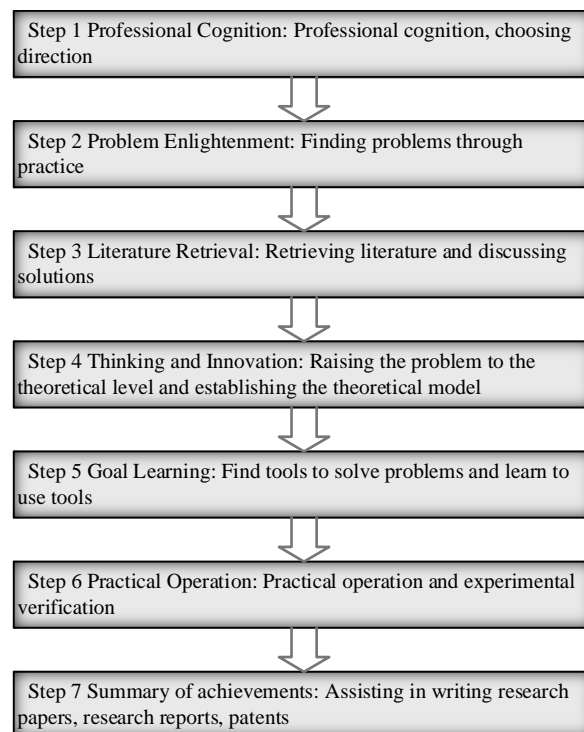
Step 1 Professional Cognition: Professional cognition, choosing direction

Step 2 Problem Enlightenment: Finding problems through practice

Step 3 Literature Retrieval: Retrieving literature and discussing solutions

Step 4 Thinking and Innovation: Raising the problem to the theoretical level and establishing the theoretical model

Step 5 Goal Learning: Find tools to solve problems and learn to use tools

Step 6 Practical Operation: Practical operation and experimental verification

Step 7 Summary of achievements: Assisting in writing research papers, research reports, patents